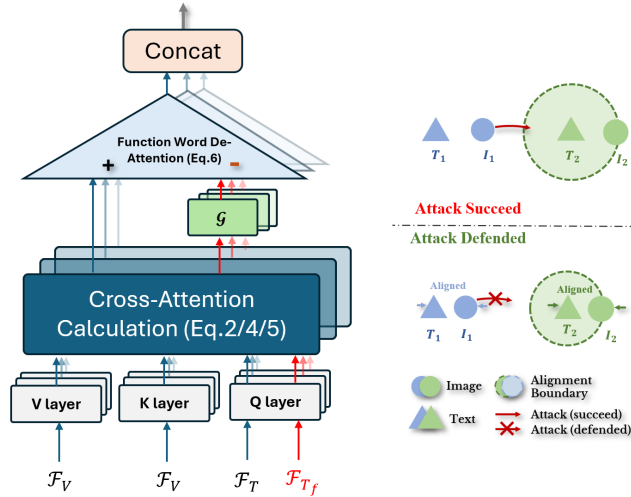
Concat

Function Word De-Attention (Eq.6)

+

-

$\mathcal{G}$

Cross-Attention Calculation (Eq.2/4/5)

V layer

K layer

Q layer

$\mathcal{F}_V$

$\mathcal{F}_V$

$\mathcal{F}_T$

$\mathcal{F}_{T_f}$

$T_1$

$I_1$

$T_2$

$I_2$

Attack Succeed

Attack Defended

Aligned

Aligned

$T_1$

$I_1$

$T_2$

$I_2$

Image

Alignment Boundary

Text

Attack (succeed)

Attack (defended)